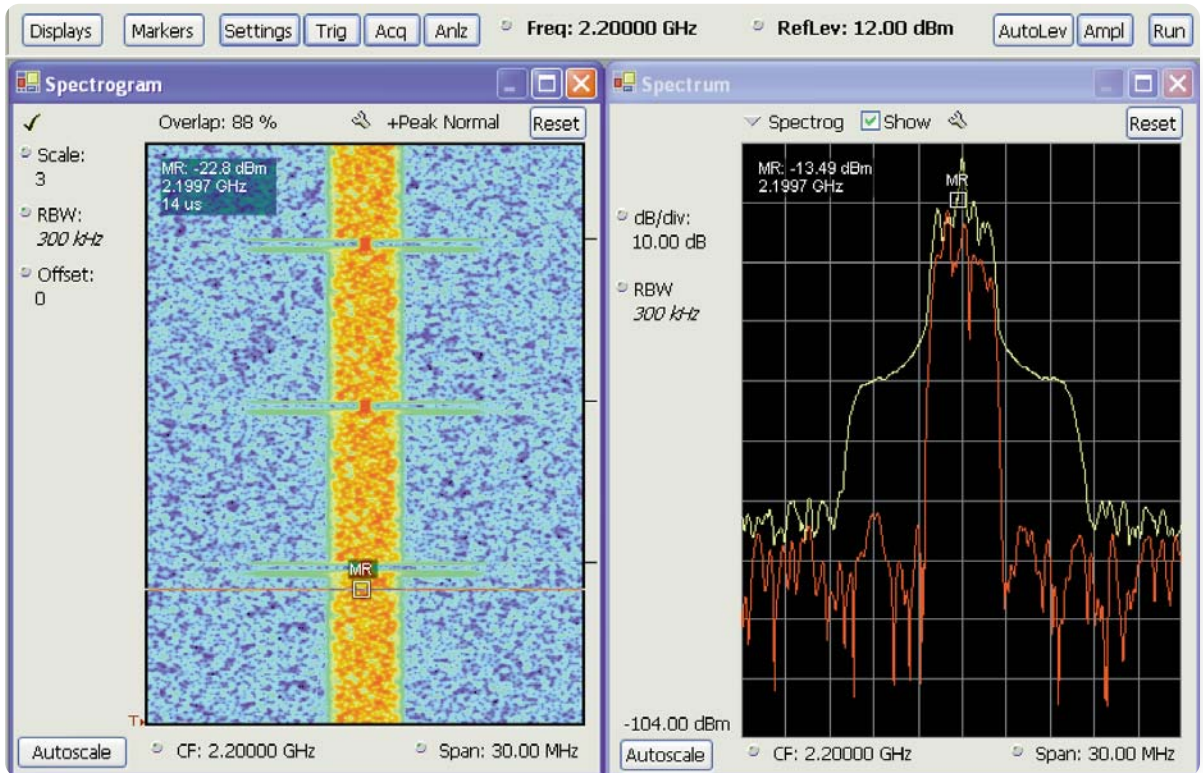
Displays Markers Settings Trig Acq Anlz Freq: 2.20000 GHz RefLev: 12.00 dBm AutoLev Ampl Run

Spectrogram

✓ Overlap: 88 % +Peak Normal Reset

Scale:
3

RBW:
300 kHz

Offset:
0

MR: -22.8 dBm
2.1997 GHz
14 us

MR

T

Autoscale CF: 2.20000 GHz Span: 30.00 MHz

Spectrum

Spectrog Show Reset

dB/div:
10.00 dB

RBW
300 kHz

MR: -13.49 dBm
2.1997 GHz

MR

-104.00 dBm

Autoscale CF: 2.20000 GHz Span: 30.00 MHz